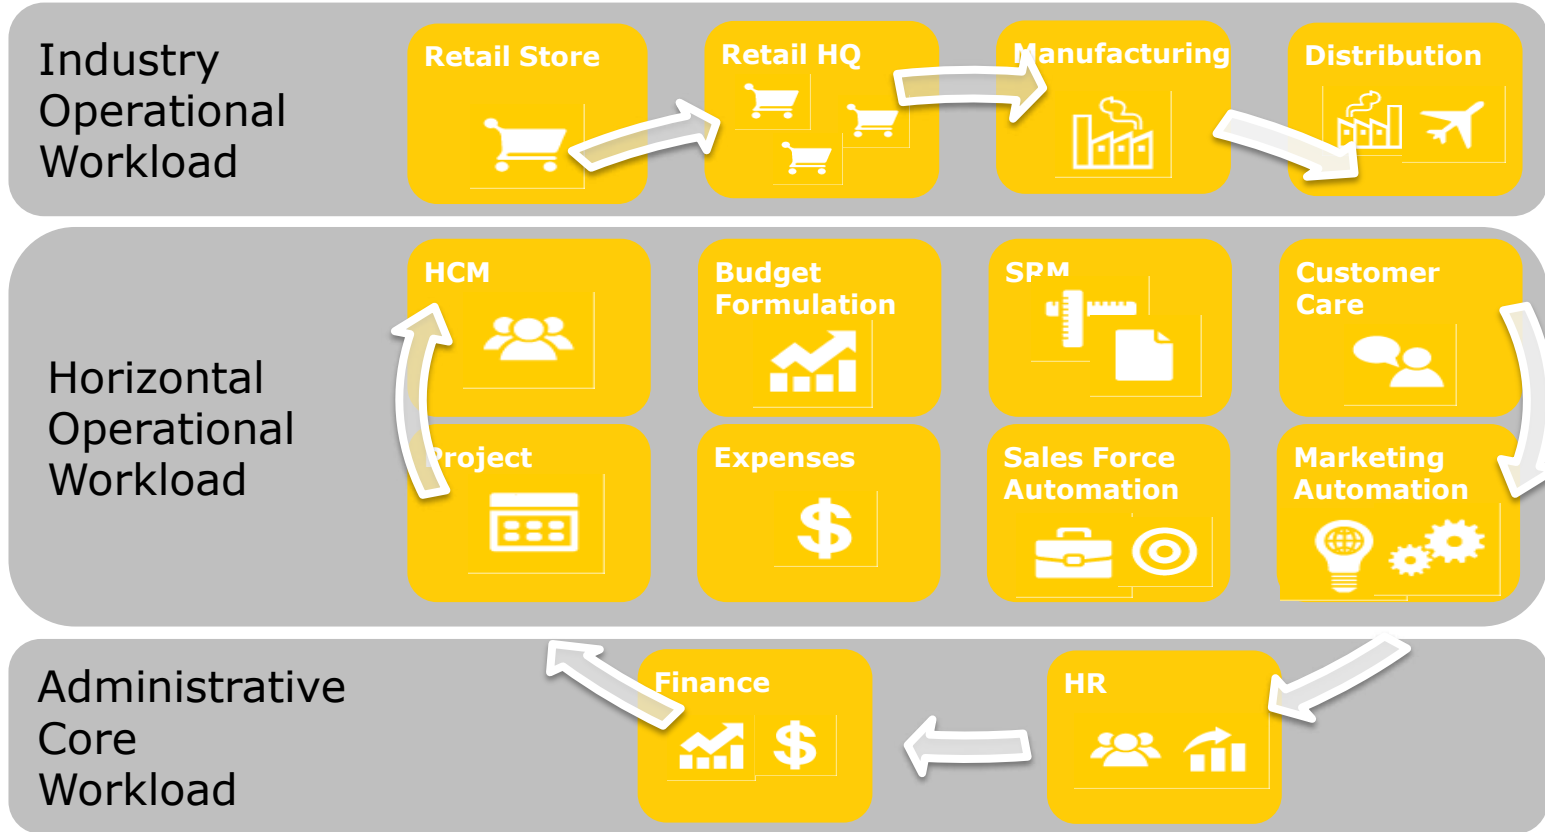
Industry Operational Workload

Retail Store

Retail HQ

Manufacturing

Distribution

Horizontal Operational Workload

HCM

Budget Formulation

SPM

Customer Care

Project

Expenses

$

Sales Force Automation

Marketing Automation

Administrative Core Workload

Finance

$

HR